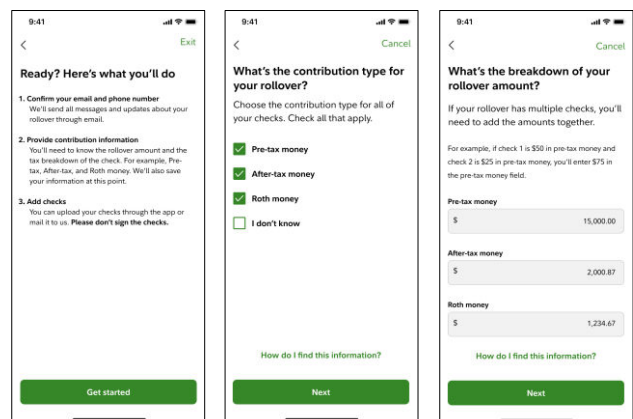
9:41

<

Exit

Ready? Here's what you'll do

1. Confirm your email and phone number
We'll send all messages and updates about your rollover through email.

2. Provide contribution information
You'll need to know the rollover amount and the tax breakdown of the check. For example, Pre-tax, After-tax, and Roth money. We'll also save your information at this point.

3. Add checks
You can upload your checks through the app or mail it to us. Please don't sign the checks.

Get started

9:41

<

Cancel

What's the contribution type for your rollover?

Choose the contribution type for all of your checks. Check all that apply.

Pre-tax money

After-tax money

Roth money

I don't know

How do I find this information?

Next

9:41

<

Cancel

What's the breakdown of your rollover amount?

If your rollover has multiple checks, you'll need to add the amounts together.

For example, if check 1 is $50 in pre-tax money and check 2 is $25 in pre-tax money, you'll enter $75 in the pre-tax money field.

Pre-tax money

$ 15,000.00

After-tax money

$ 2,000.87

Roth money

$ 1,234.67

How do I find this information?

Next